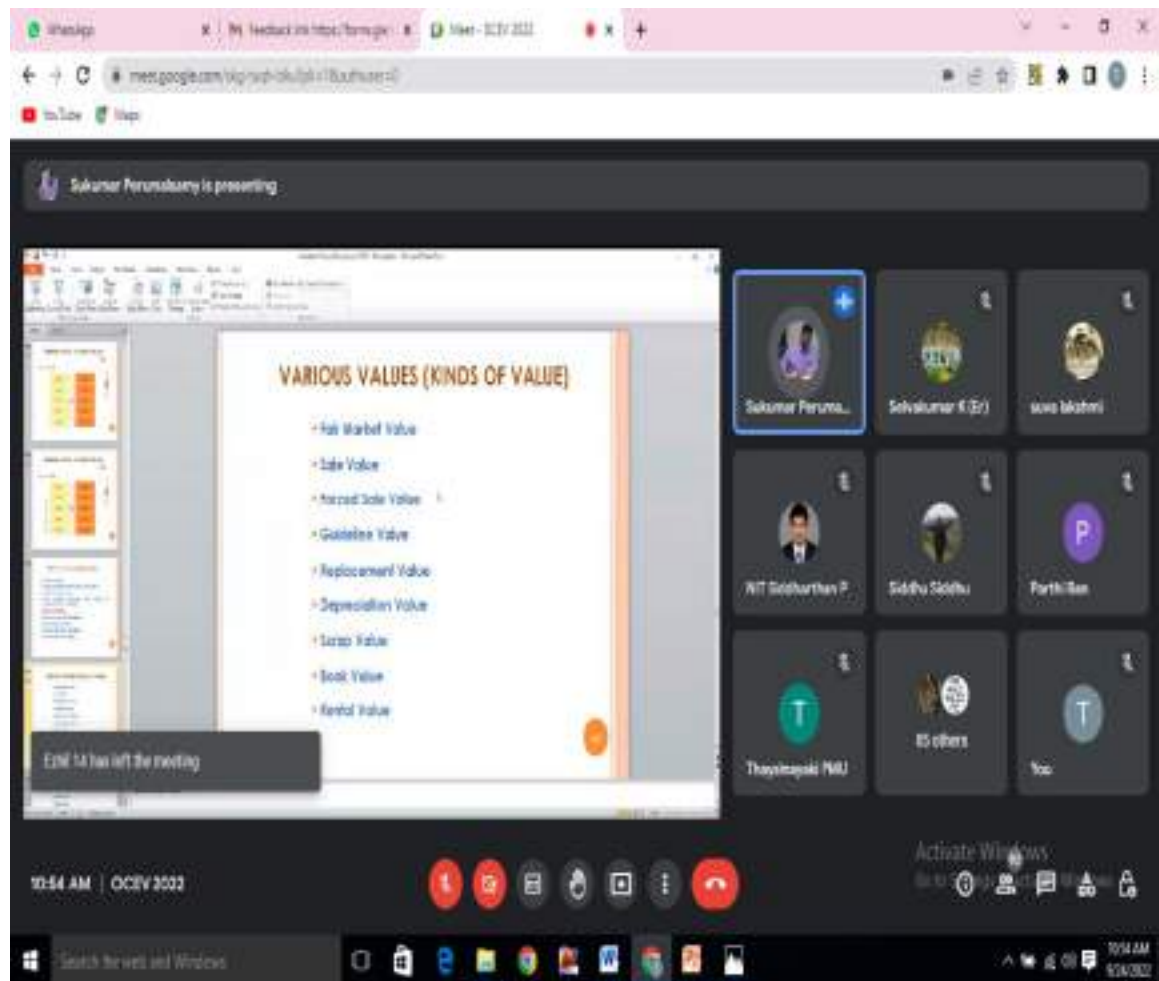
WhatsApp
Feedback link https://forms.gle
Meet - OCEV 2022
meet.google.com/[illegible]
YouTube Maps

Sukumar Perumalsamy is presenting

VARIOUS VALUES (KINDS OF VALUE)

• Fair Market Value
• Sale Value
• Forced Sale Value
• Guideline Value
• Replacement Value
• Depreciation Value
• Scrap Value
• Book Value
• Rental Value

Ezhil 14 has left the meeting

Sukumar Peruma...
Selvakumar K (Er)
suva lakshmi
NIT Siddharthan P.
Siddhu Siddhu
Parthi Ban
Thayumanavi PMU
85 others
You

10:54 AM | OCEV 2022

Activate Windows
Go to Settings to activate Windows.

Search the web and Windows
10:54 AM
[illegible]